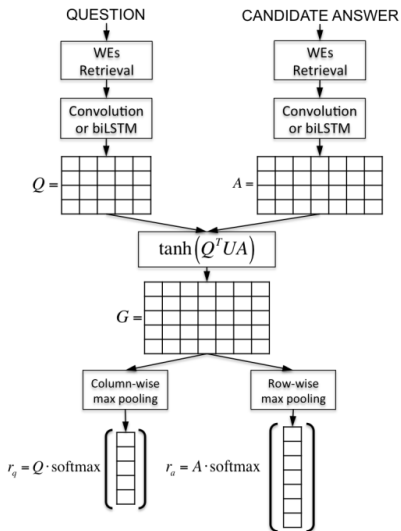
QUESTION

CANDIDATE ANSWER

WEs Retrieval

WEs Retrieval

Convolution or biLSTM

Convolution or biLSTM

$Q =$

$A =$

$\tanh\left(Q^T U A\right)$

$G =$

Column-wise max pooling

Row-wise max pooling

$r_q = Q \cdot \text{softmax}$

$r_a = A \cdot \text{softmax}$